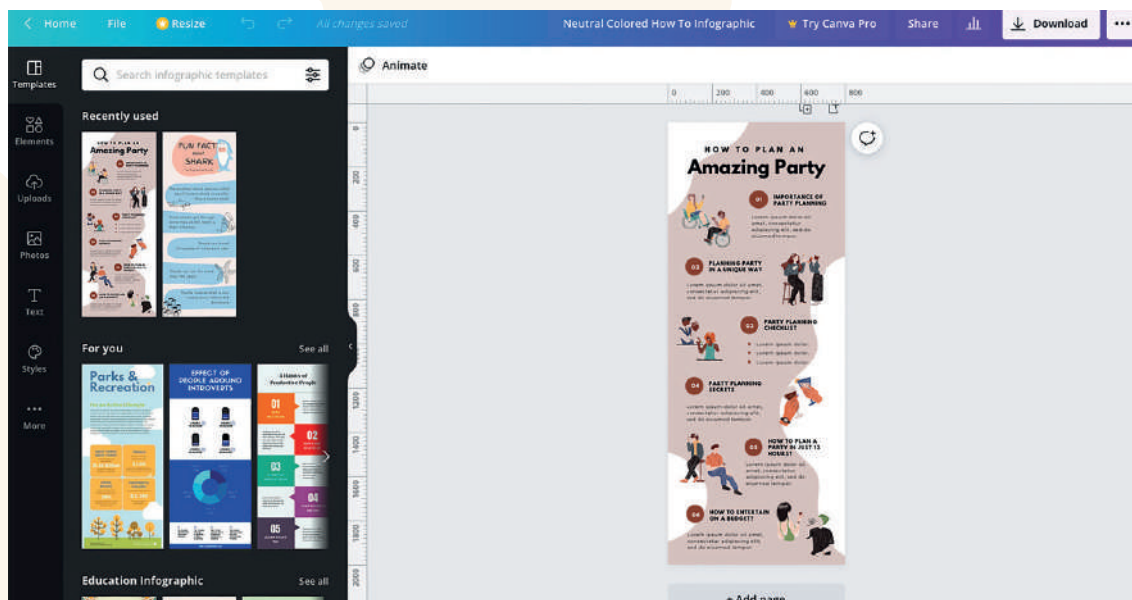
Home File Resize All changes saved Neutral Colored How To Infographic Try Canva Pro Share Download

Templates
Elements
Uploads
Photos
Text
Styles
More

Search infographic templates

Recently used

HOW TO PLAN AN Amazing Party

FUN FACT about SHARK

For you See all

Parks & Recreation

EFFECT OF PEOPLE AROUND INTROVERTS

01 02 03 04 05

Education Infographic See all

Animate

0 200 400 600 800

HOW TO PLAN AN
Amazing Party

01 IMPORTANCE OF PARTY PLANNING

02 PLANNING PARTY IN A UNIQUE WAY

03 PARTY PLANNING CHECKLIST

04 PARTY PLANNING SECRETS

05 HOW TO PLAN A PARTY IN JUST 15 HOURS?

06 HOW TO ENTERTAIN ON A BUDGET?

+ Add page